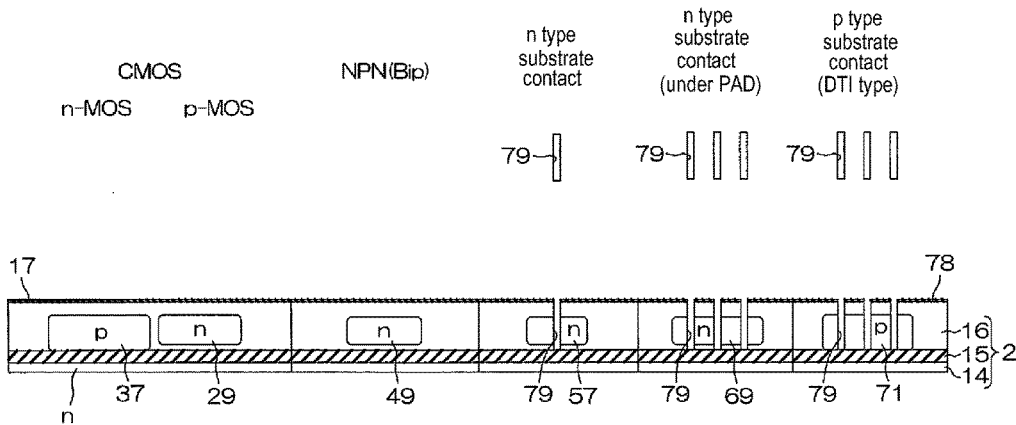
CMOS
n-MOS p-MOS

NPN(Bip)

n type substrate contact

n type substrate contact (under PAD)

p type substrate contact (DTI type)

79
79
79

17
78

p n n n n n p

16
15
14
2

n
37
29
49
79
57
79
69
79
71